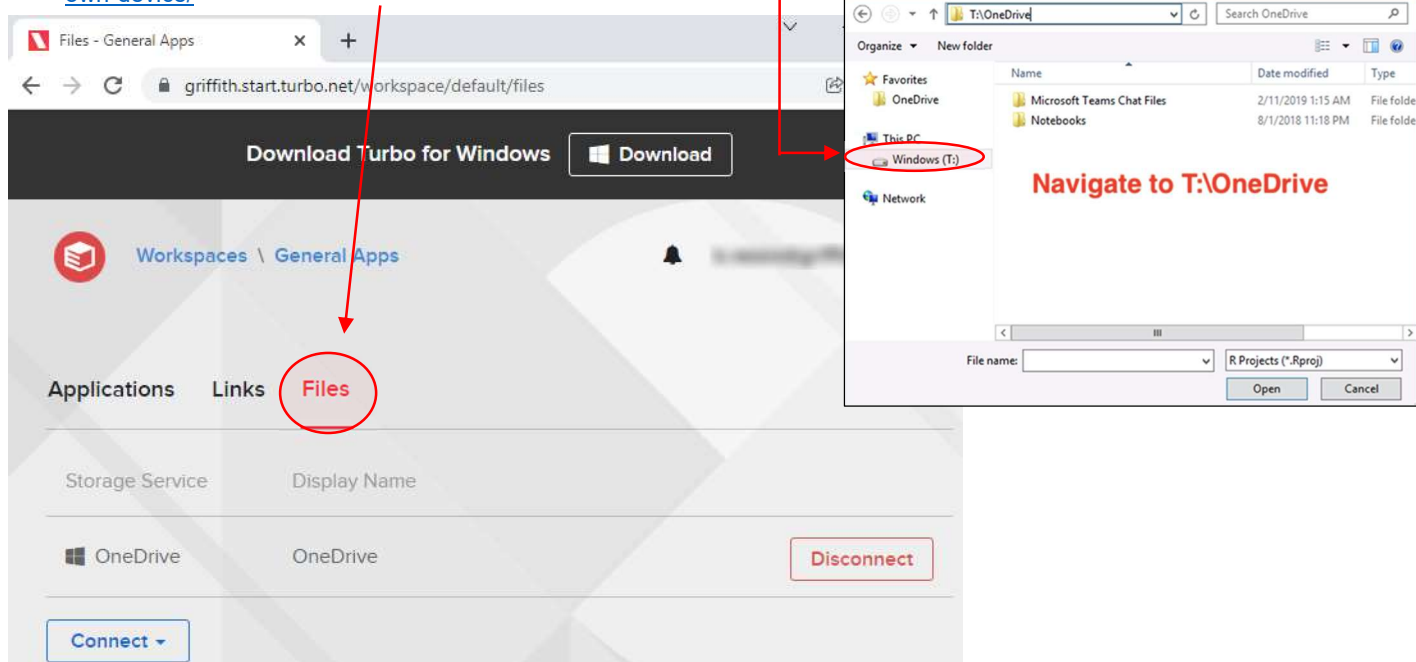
own device.

Files - General Apps

griffith.start.turbo.net/workspace/default/files

Download Turbo for Windows

Download

Workspaces \ General Apps

Applications Links Files

| Storage Service | Display Name | |
|---|---|---|
| OneDrive | OneDrive | Disconnect |

Connect ▾

T:\OneDrive

Search OneDrive

Organize ▾ New folder

Favorites
OneDrive
This PC
Windows (T:)
Network

| Name | Date modified | Type |
|---|---|---|
| Microsoft Teams Chat Files | 2/11/2019 1:15 AM | File folde |
| Notebooks | 8/1/2018 11:18 PM | File folde |

Navigate to T:\OneDrive

File name:

R Projects (*.Rproj)

Open Cancel